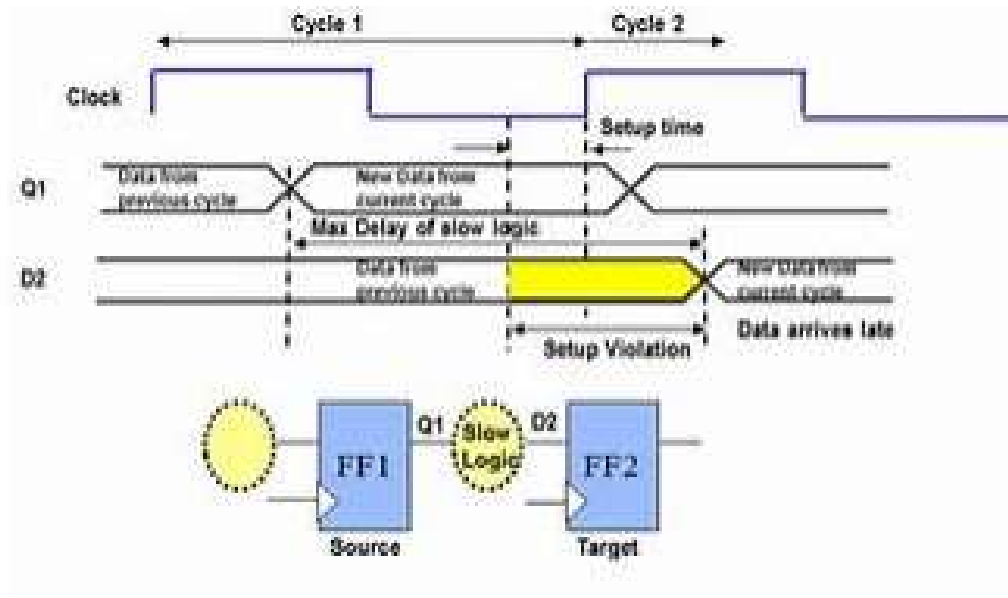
Cycle 1

Cycle 2

Clock

Setup time

Q1

Data from previous cycle

New Data from current cycle

Max Delay of slow logic

D2

Data from previous cycle

New data from current cycle

Data arrives late

Setup Violation

FF1

Q1

Slow Logic

D2

FF2

Source

Target